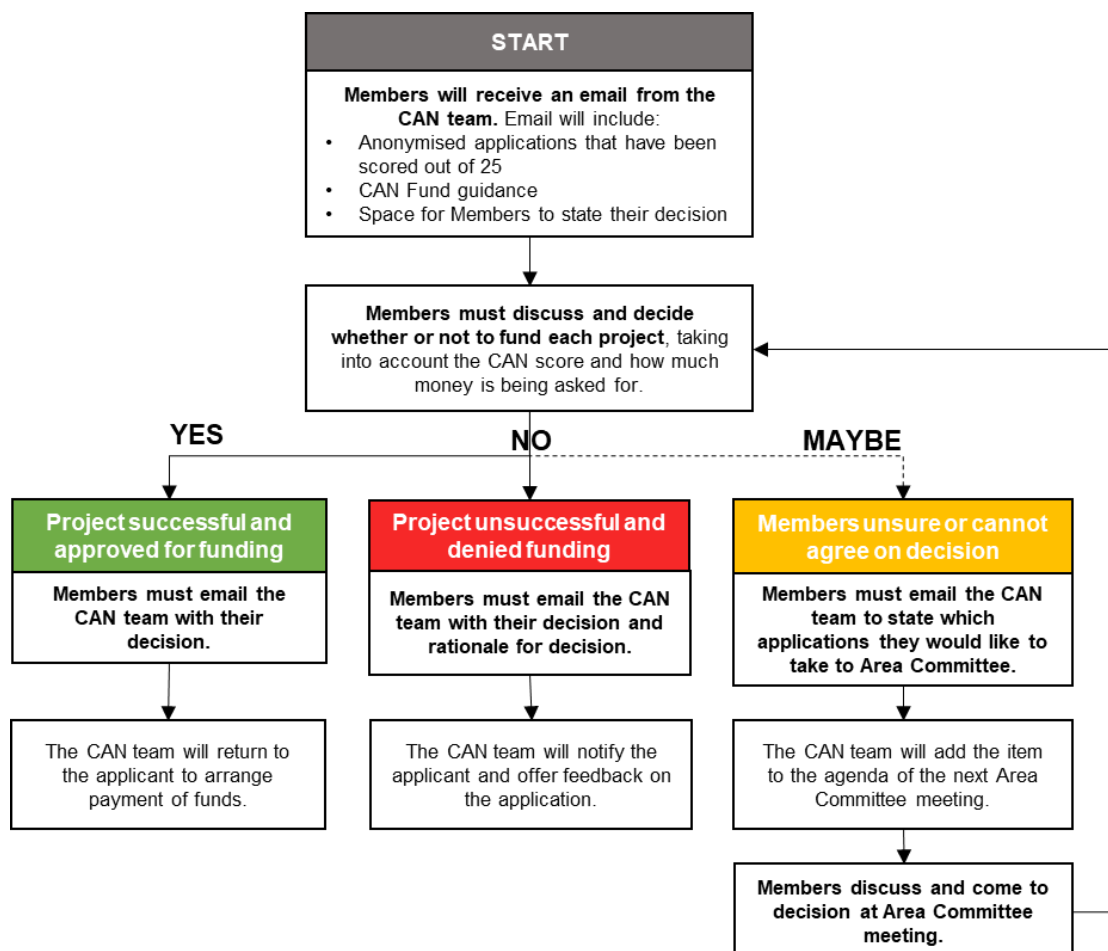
START

**Members will receive an email from the CAN team.** Email will include:
- Anonymised applications that have been scored out of 25
- CAN Fund guidance
- Space for Members to state their decision

**Members must discuss and decide whether or not to fund each project**, taking into account the CAN score and how much money is being asked for.

YES

NO

MAYBE

Project successful and approved for funding

Members must email the CAN team with their decision.

The CAN team will return to the applicant to arrange payment of funds.

Project unsuccessful and denied funding

Members must email the CAN team with their decision and rationale for decision.

The CAN team will notify the applicant and offer feedback on the application.

Members unsure or cannot agree on decision

Members must email the CAN team to state which applications they would like to take to Area Committee.

The CAN team will add the item to the agenda of the next Area Committee meeting.

Members discuss and come to decision at Area Committee meeting.